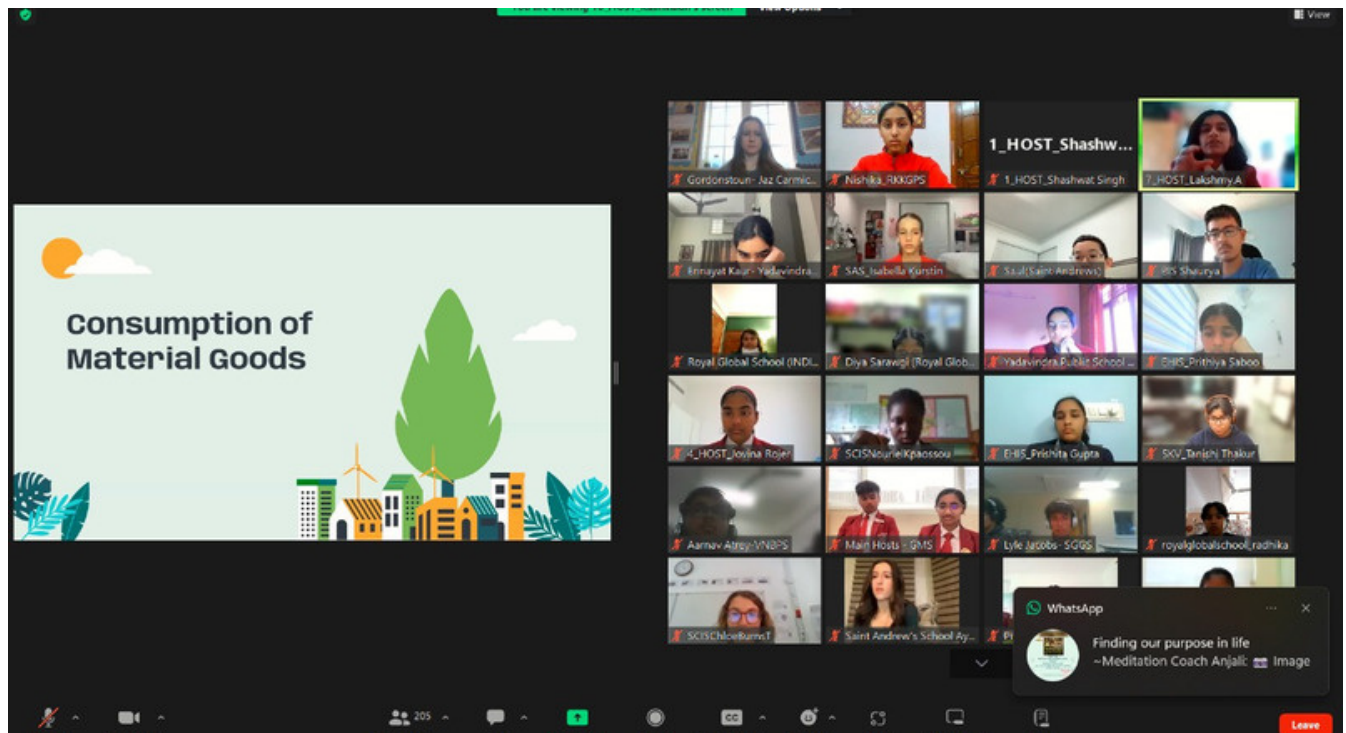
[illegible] View Options

View

Consumption of Material Goods

Gordonstoun- Jaz Carmic...

Nishika_RKKGPS

1_HOST_Shashw...

1_HOST_Shashwat Singh

?_HOST_Lakshmy.A

Ennayat Kaur- Yadavindra...

SAS_Isabella Kurstin

Saul(Saint Andrews)

BIS Shaurya

Royal Global School (INDI...

Diya Sarawgi (Royal Glob...

Yadavindra Public School ...

EHIS_Prithiya Saboo

4_HOST_Jovina Rojer

SCISNourielKpaossou

EHIS_Prishita Gupta

SKV_Tanishi Thakur

Aarnav Atrey-VNBPS

Main Hosts - GMS

Lyle Jacobs- SGGS

royalglobalschool_radhika

SCISChloeBurnsT

Saint Andrew's School Ay...

WhatsApp

Finding our purpose in life
~Meditation Coach Anjali: Image

205

CC

Leave